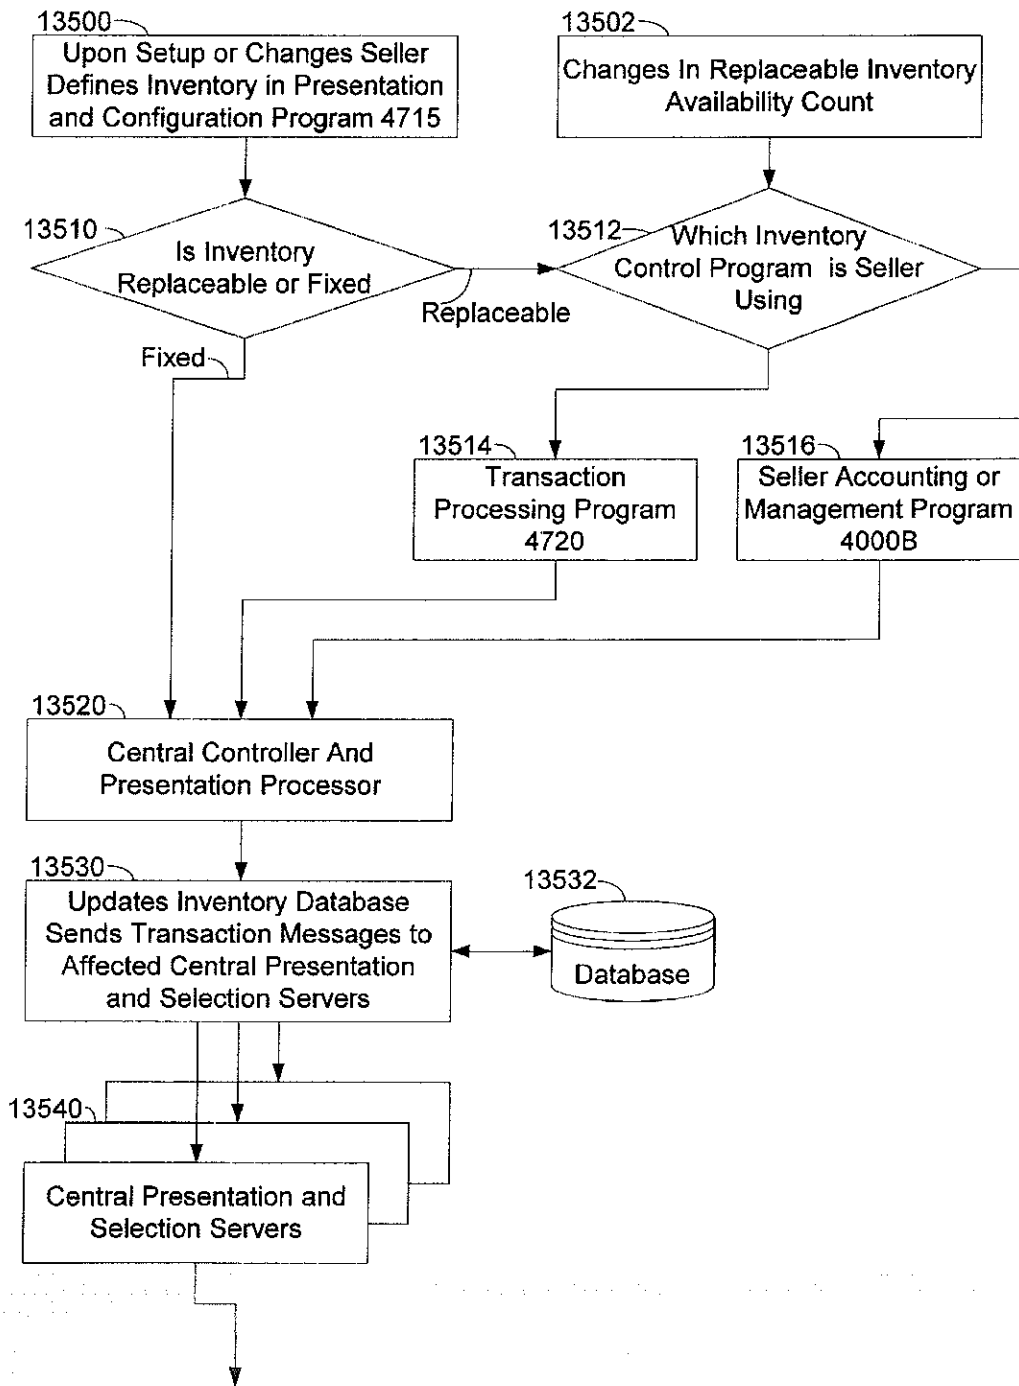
13500
Upon Setup or Changes Seller Defines Inventory in Presentation and Configuration Program 4715

13502
Changes In Replaceable Inventory Availability Count

13510
Is Inventory Replaceable or Fixed

13512
Which Inventory Control Program is Seller Using

Replaceable

Fixed

13514
Transaction Processing Program 4720

13516
Seller Accounting or Management Program 4000B

13520
Central Controller And Presentation Processor

13530
Updates Inventory Database Sends Transaction Messages to Affected Central Presentation and Selection Servers

13532
Database

13540
Central Presentation and Selection Servers